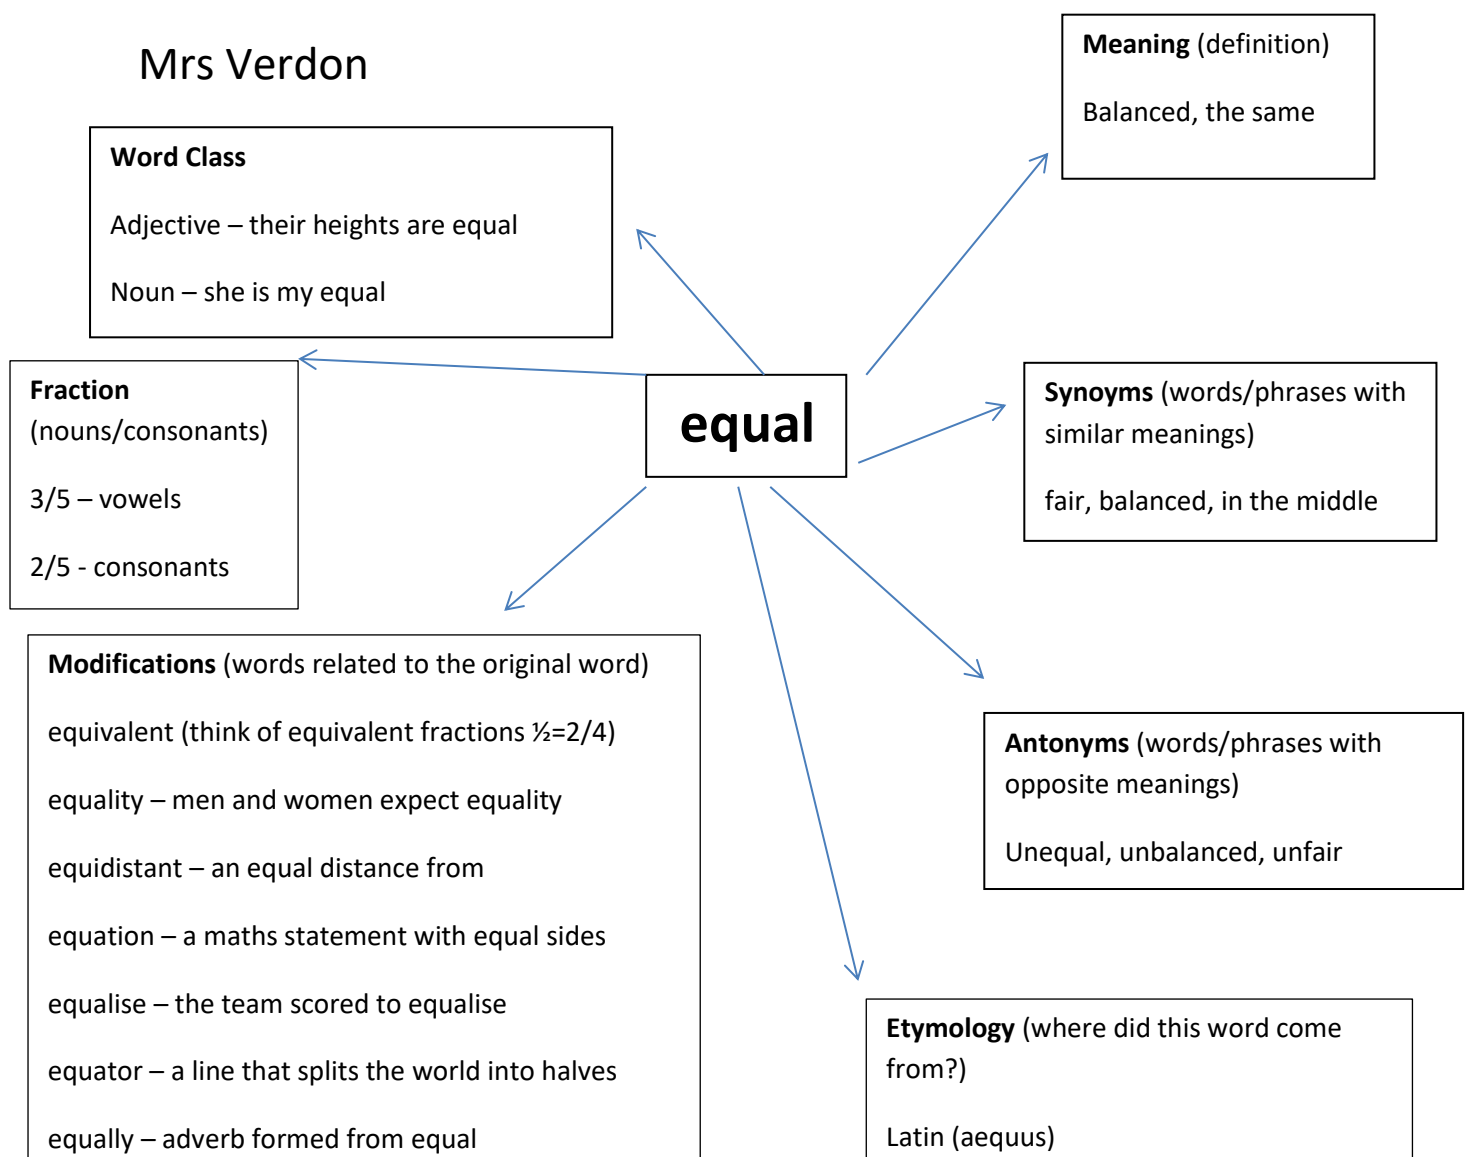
Mrs Verdon

**Word Class**

Adjective – their heights are equal

Noun – she is my equal

**Meaning** (definition)

Balanced, the same

equal

**Fraction** (nouns/consonants)

3/5 – vowels

2/5 - consonants

**Synoyms** (words/phrases with similar meanings)

fair, balanced, in the middle

**Modifications** (words related to the original word)

equivalent (think of equivalent fractions ½=2/4)

equality – men and women expect equality

equidistant – an equal distance from

equation – a maths statement with equal sides

equalise – the team scored to equalise

equator – a line that splits the world into halves

equally – adverb formed from equal

**Antonyms** (words/phrases with opposite meanings)

Unequal, unbalanced, unfair

**Etymology** (where did this word come from?)

Latin (aequus)